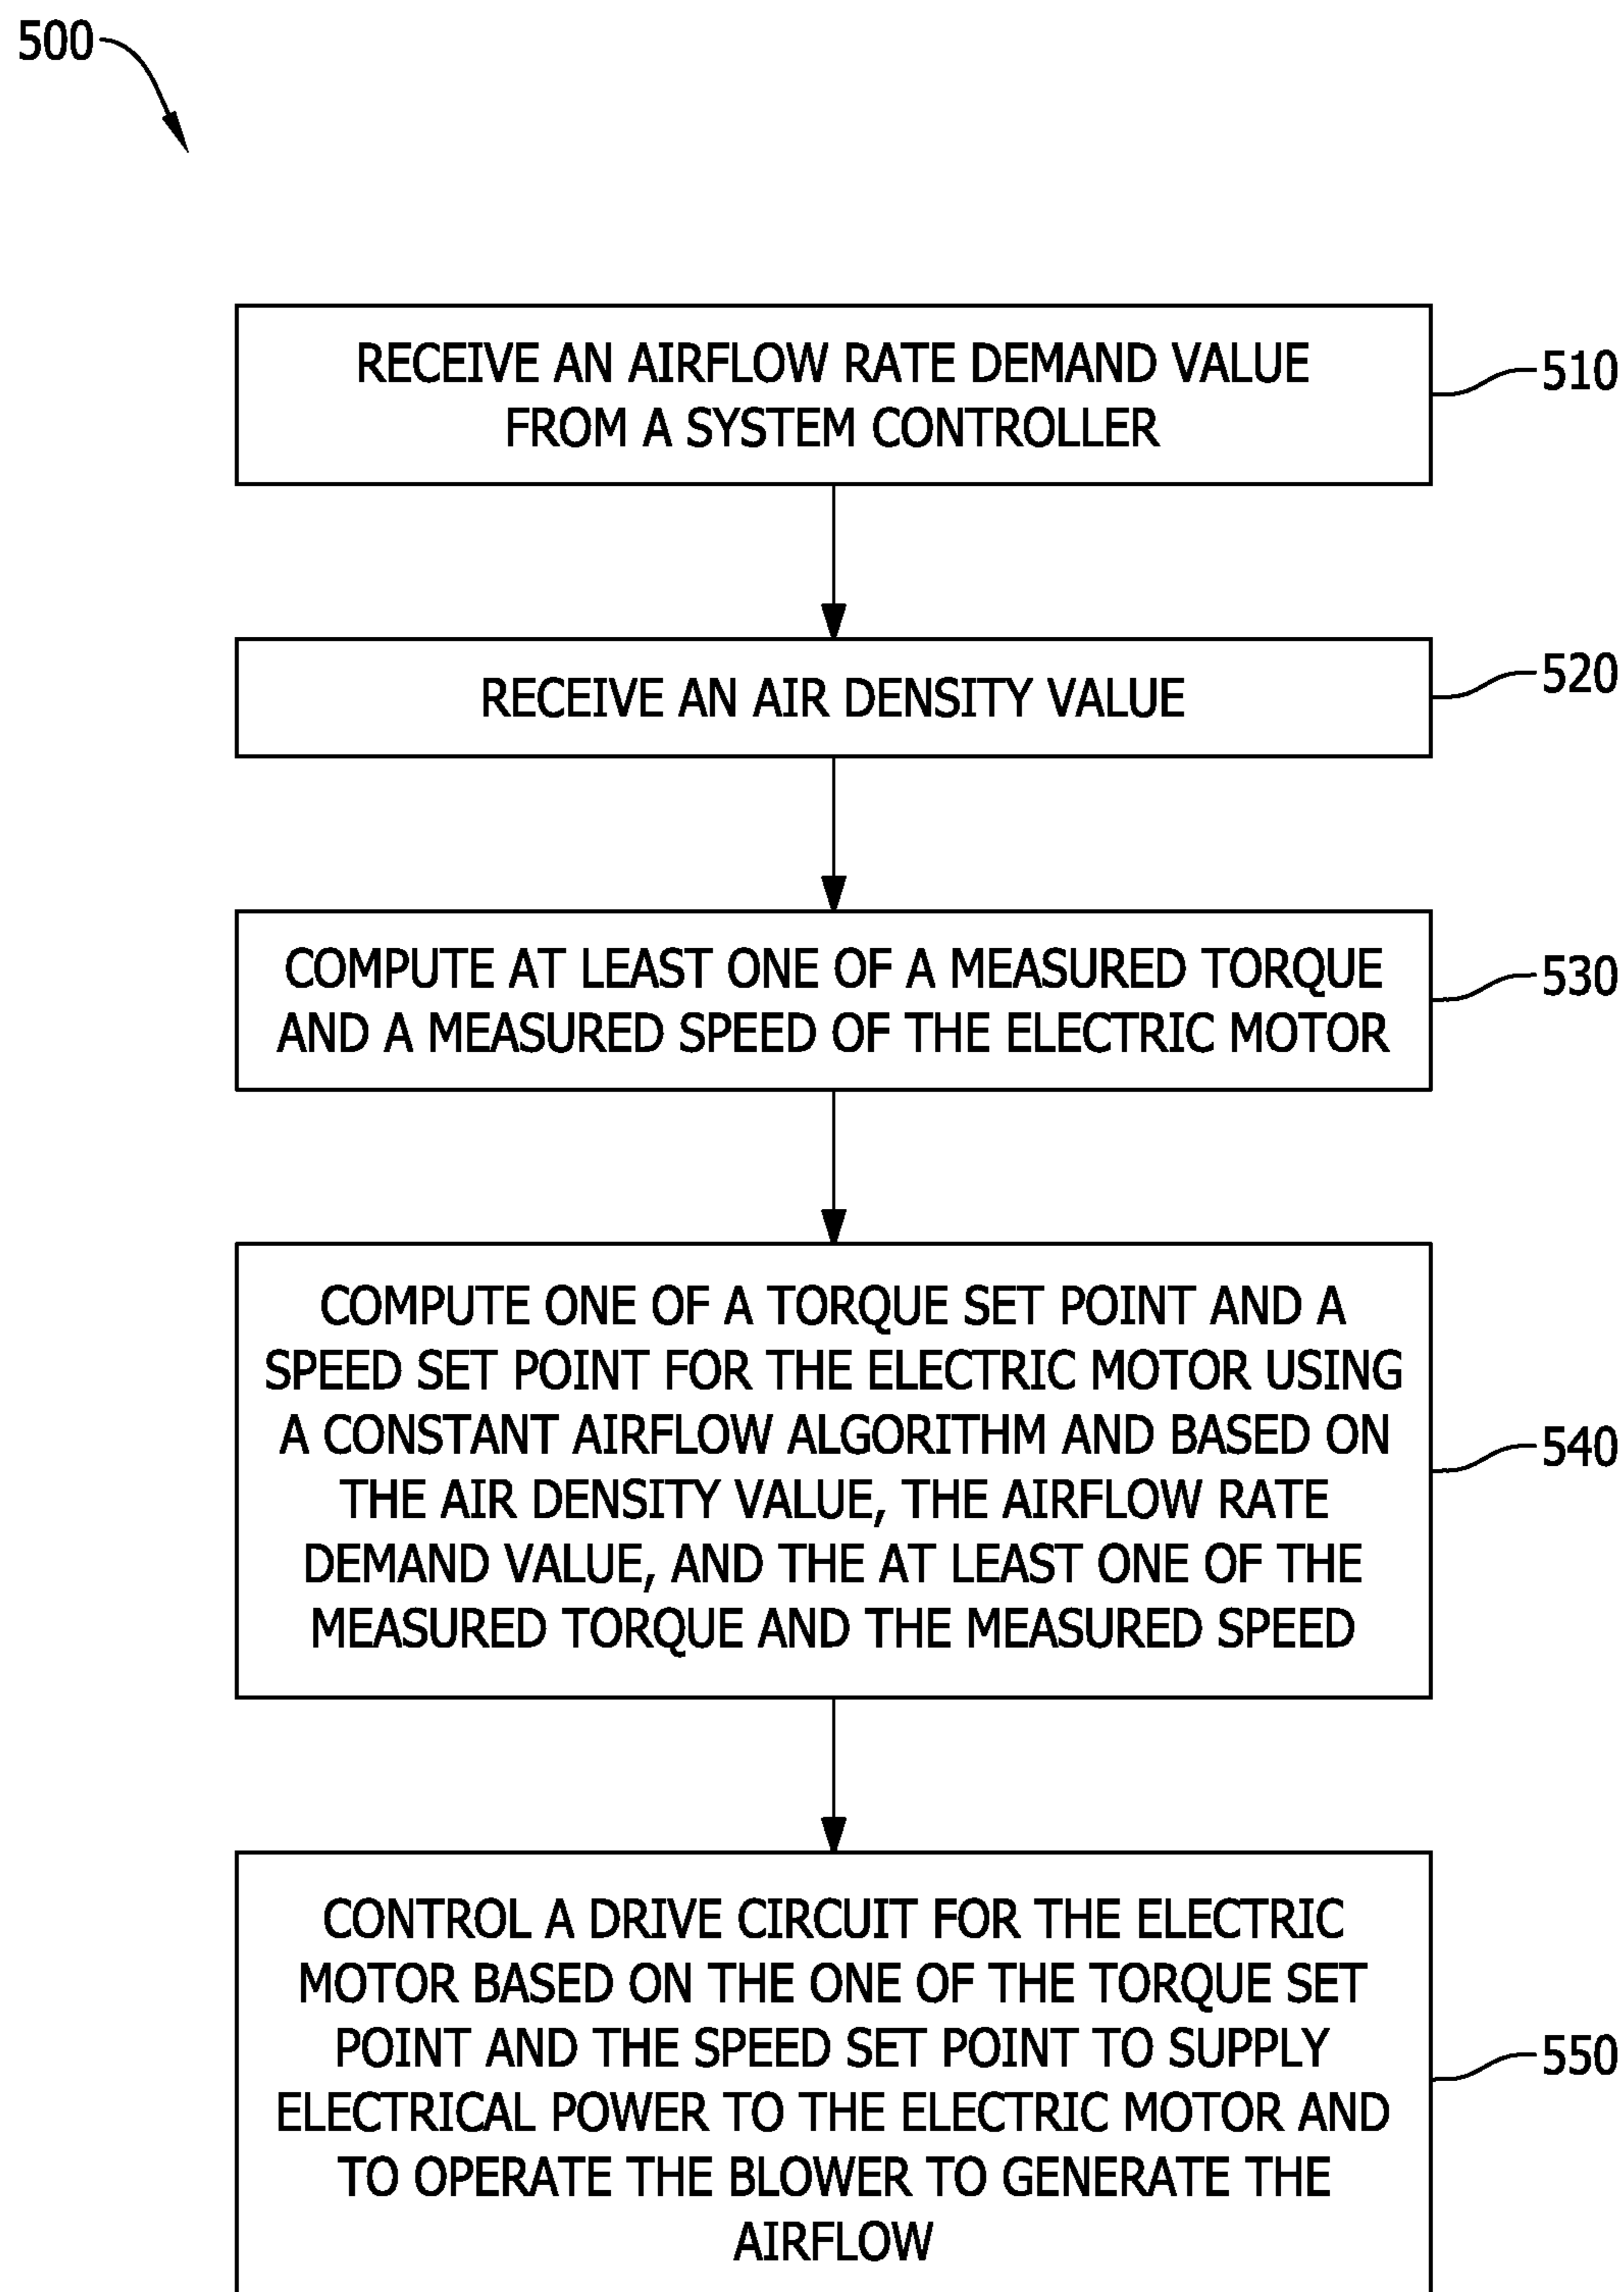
500

RECEIVE AN AIRFLOW RATE DEMAND VALUE FROM A SYSTEM CONTROLLER

510

RECEIVE AN AIR DENSITY VALUE

520

COMPUTE AT LEAST ONE OF A MEASURED TORQUE AND A MEASURED SPEED OF THE ELECTRIC MOTOR

530

COMPUTE ONE OF A TORQUE SET POINT AND A SPEED SET POINT FOR THE ELECTRIC MOTOR USING A CONSTANT AIRFLOW ALGORITHM AND BASED ON THE AIR DENSITY VALUE, THE AIRFLOW RATE DEMAND VALUE, AND THE AT LEAST ONE OF THE MEASURED TORQUE AND THE MEASURED SPEED

540

CONTROL A DRIVE CIRCUIT FOR THE ELECTRIC MOTOR BASED ON THE ONE OF THE TORQUE SET POINT AND THE SPEED SET POINT TO SUPPLY ELECTRICAL POWER TO THE ELECTRIC MOTOR AND TO OPERATE THE BLOWER TO GENERATE THE AIRFLOW

550